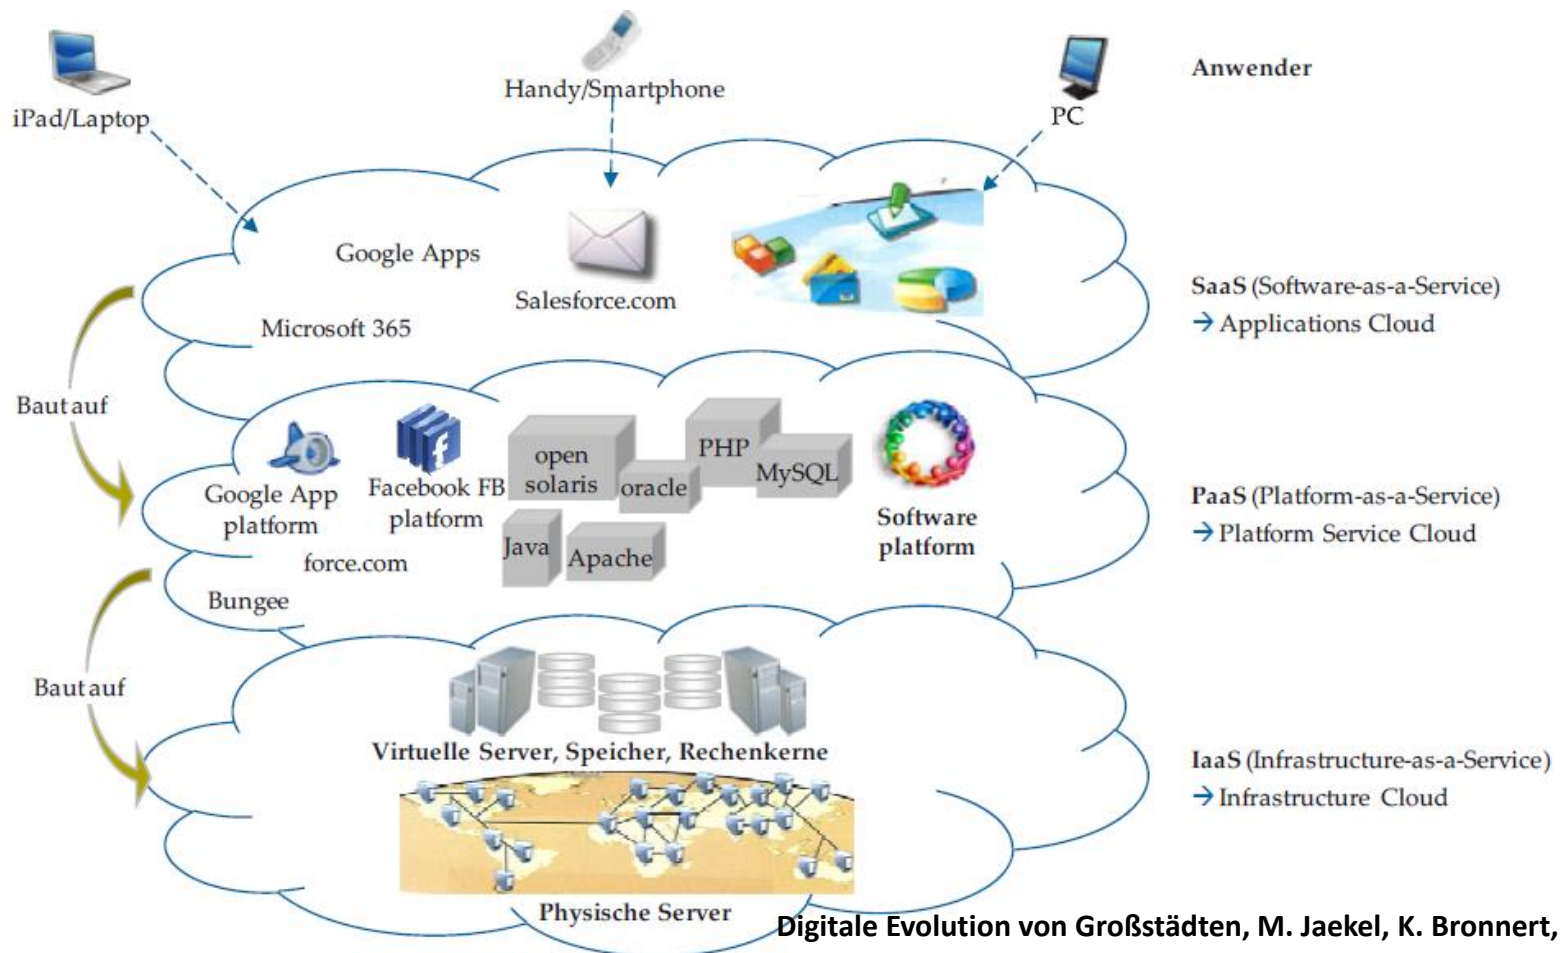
iPad/Laptop

Handy/Smartphone

PC

Anwender

Google Apps

Salesforce.com

Microsoft 365

SaaS (Software-as-a-Service)
→ Applications Cloud

Baut auf

Google App platform

Facebook FB platform

open solaris

oracle

PHP

MySQL

Java

Apache

Software platform

force.com

Bungee

PaaS (Platform-as-a-Service)
→ Platform Service Cloud

Baut auf

Virtuelle Server, Speicher, Rechenkerne

IaaS (Infrastructure-as-a-Service)
→ Infrastructure Cloud

Physische Server

Digitale Evolution von Großstädten, M. Jaekel, K. Bronnert,